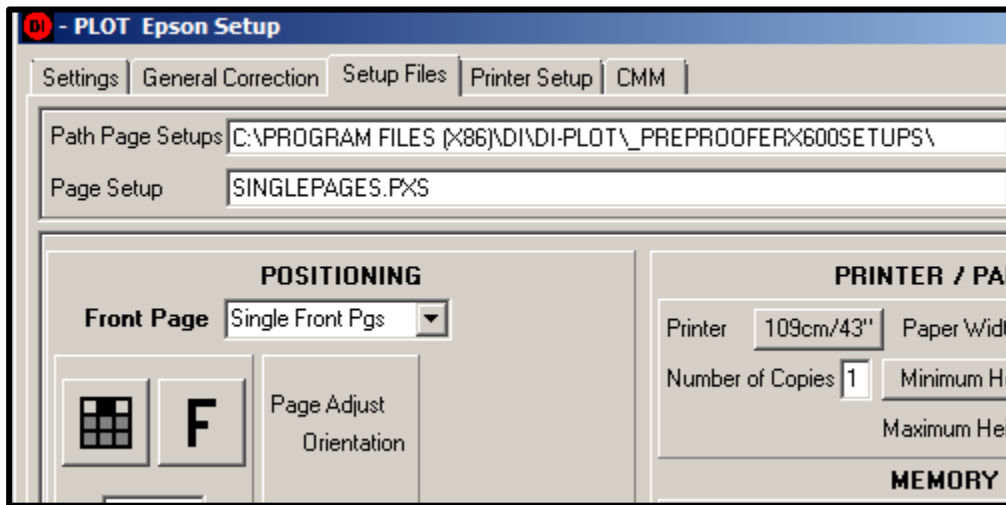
DI - PLOT Epson Setup

Settings | General Correction | Setup Files | Printer Setup | CMM

Path Page Setups C:\PROGRAM FILES (X86)\DI\DI-PLOT\_PREPROOFERX600SETUPS\

Page Setup SINGLEPAGES.PXS

POSITIONING

Front Page Single Front Pgs

F

Page Adjust

Orientation

PRINTER / PA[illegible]

Printer 109cm/43" Paper Wid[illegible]

Number of Copies 1 Minimum H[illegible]

Maximum He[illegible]

MEMORY